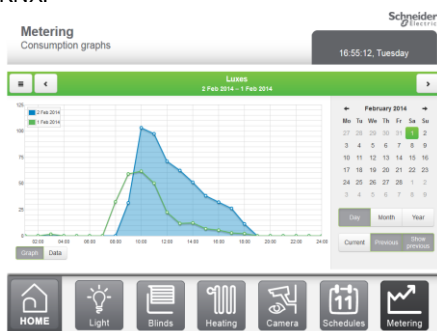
Metering
Consumption graphs

Schneider Electric

16:55:12, Tuesday

Luxes
2 Feb 2014 – 1 Feb 2014

2 Feb 2014
1 Feb 2014

125
100
75
50
25
0

02:00 04:00 06:00 08:00 10:00 12:00 14:00 16:00 18:00 20:00 22:00 24:00

Graph Data

February 2014

| Mo | Tu | We | Th | Fr | Sa | Su |
|---|---|---|---|---|---|---|
| 27 | 28 | 29 | 30 | 31 | 1 | 2 |
| 3 | 4 | 5 | 6 | 7 | 8 | 9 |
| 10 | 11 | 12 | 13 | 14 | 15 | 16 |
| 17 | 18 | 19 | 20 | 21 | 22 | 23 |
| 24 | 25 | 26 | 27 | 28 | 1 | 2 |
| 3 | 4 | 5 | 6 | 7 | 8 | 9 |

Day Month Year

Current Previous Show previous

HOME Light Blinds Heating Camera Schedules Metering